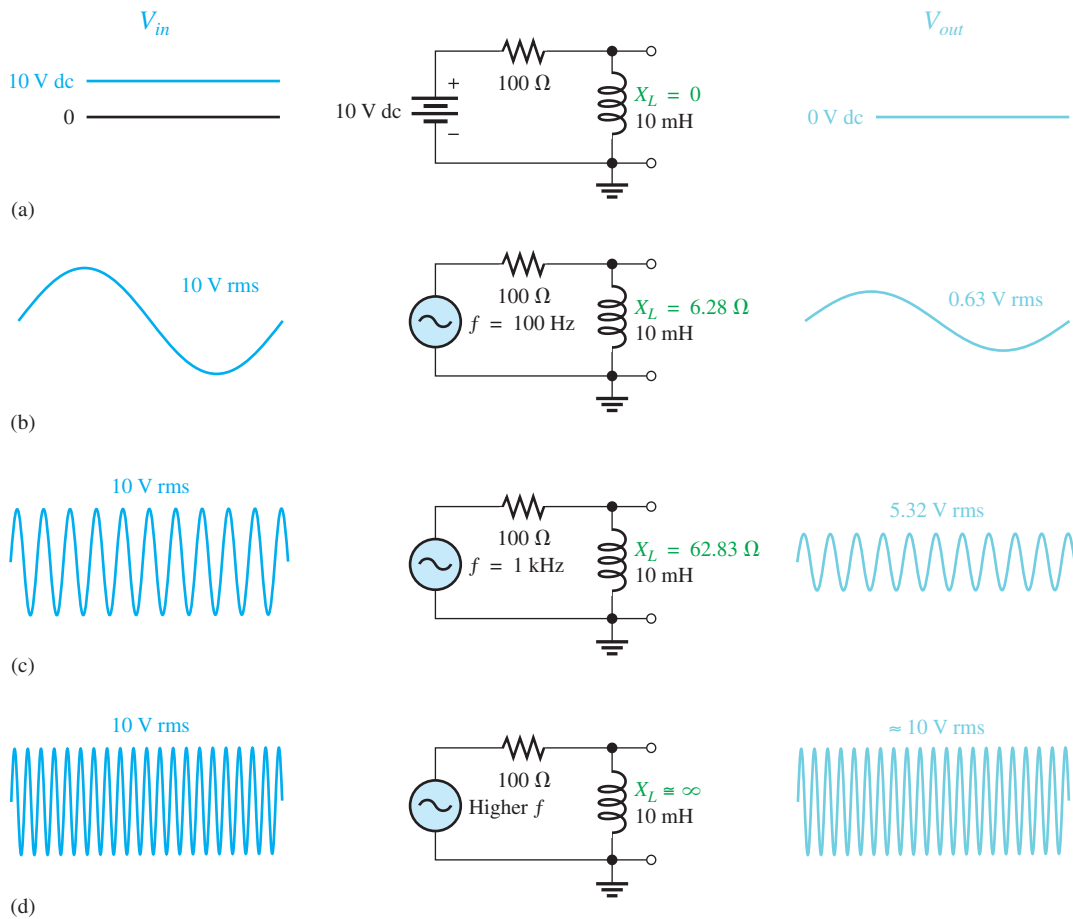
$V_{in}$

$V_{out}$

10 V dc
0

+
10 V dc
−
100 Ω
$X_L = 0$
10 mH

0 V dc

(a)

10 V rms

100 Ω
$f = 100$ Hz
$X_L = 6.28\ \Omega$
10 mH

0.63 V rms

(b)

10 V rms

100 Ω
$f = 1$ kHz
$X_L = 62.83\ \Omega$
10 mH

5.32 V rms

(c)

10 V rms

100 Ω
Higher $f$
$X_L \cong \infty$
10 mH

≈ 10 V rms

(d)